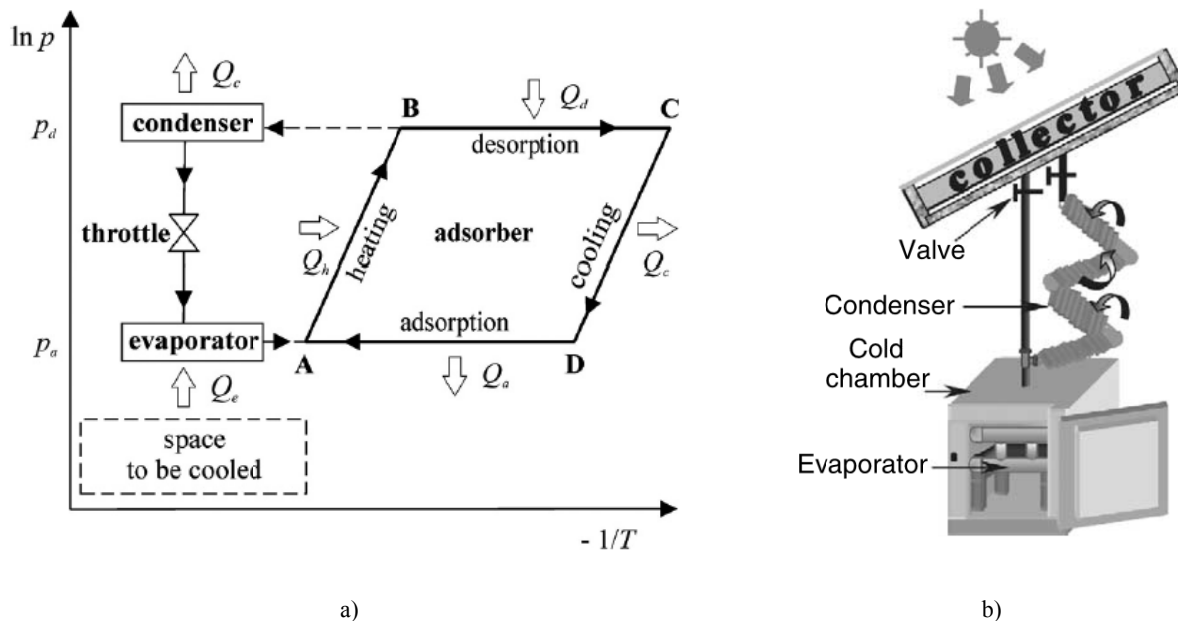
$\ln p$

$Q_c$

condenser

$p_d$

B

$Q_d$

C

desorption

throttle

$Q_h$

heating

adsorber

cooling

$Q_c$

evaporator

$p_a$

A

adsorption

D

$Q_e$

$Q_a$

space to be cooled

$-1/T$

a)

collector

Valve

Condenser

Cold chamber

Evaporator

b)